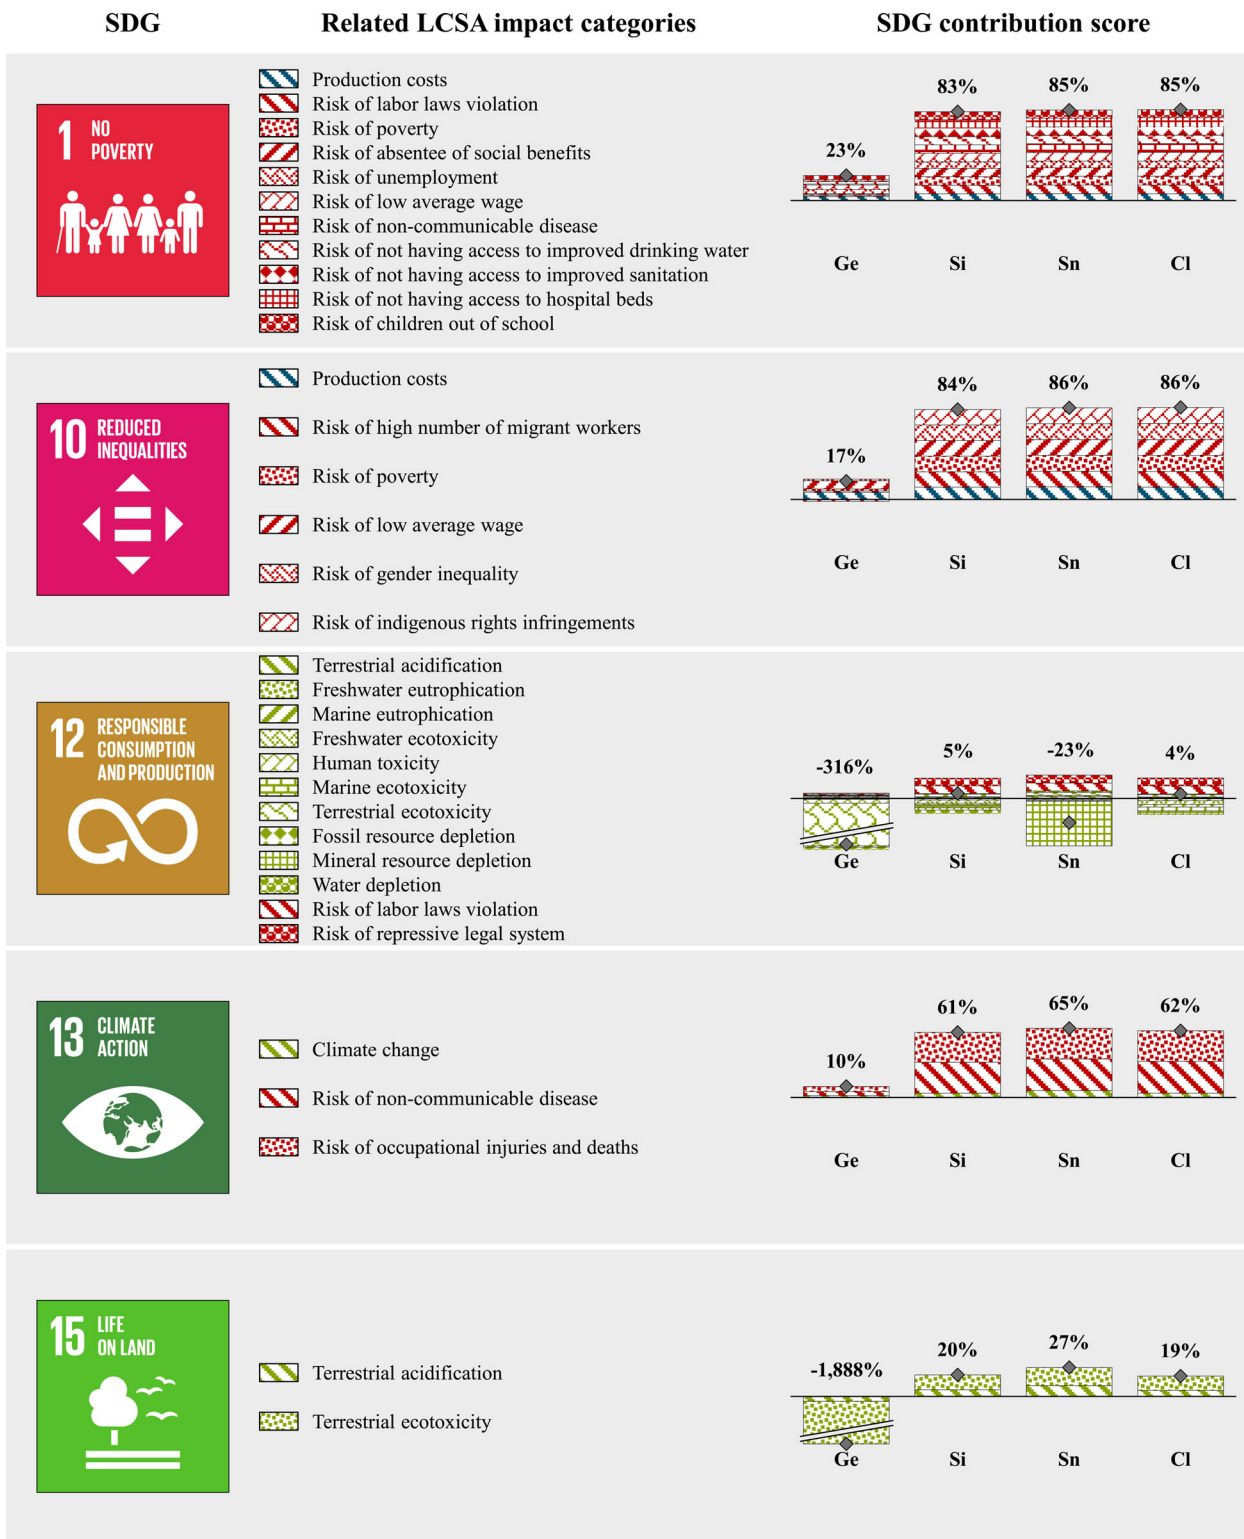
SDG | Related LCSA impact categories | SDG contribution score

1 NO POVERTY

Production costs
Risk of labor laws violation
Risk of poverty
Risk of absentee of social benefits
Risk of unemployment
Risk of low average wage
Risk of non-communicable disease
Risk of not having access to improved drinking water
Risk of not having access to improved sanitation
Risk of not having access to hospital beds
Risk of children out of school

23% 83% 85% 85%
Ge Si Sn Cl

10 REDUCED INEQUALITIES

Production costs
Risk of high number of migrant workers
Risk of poverty
Risk of low average wage
Risk of gender inequality
Risk of indigenous rights infringements

17% 84% 86% 86%
Ge Si Sn Cl

12 RESPONSIBLE CONSUMPTION AND PRODUCTION

Terrestrial acidification
Freshwater eutrophication
Marine eutrophication
Freshwater ecotoxicity
Human toxicity
Marine ecotoxicity
Terrestrial ecotoxicity
Fossil resource depletion
Mineral resource depletion
Water depletion
Risk of labor laws violation
Risk of repressive legal system

-316% 5% -23% 4%
Ge Si Sn Cl

13 CLIMATE ACTION

Climate change
Risk of non-communicable disease
Risk of occupational injuries and deaths

10% 61% 65% 62%
Ge Si Sn Cl

15 LIFE ON LAND

Terrestrial acidification
Terrestrial ecotoxicity

-1,888% 20% 27% 19%
Ge Si Sn Cl